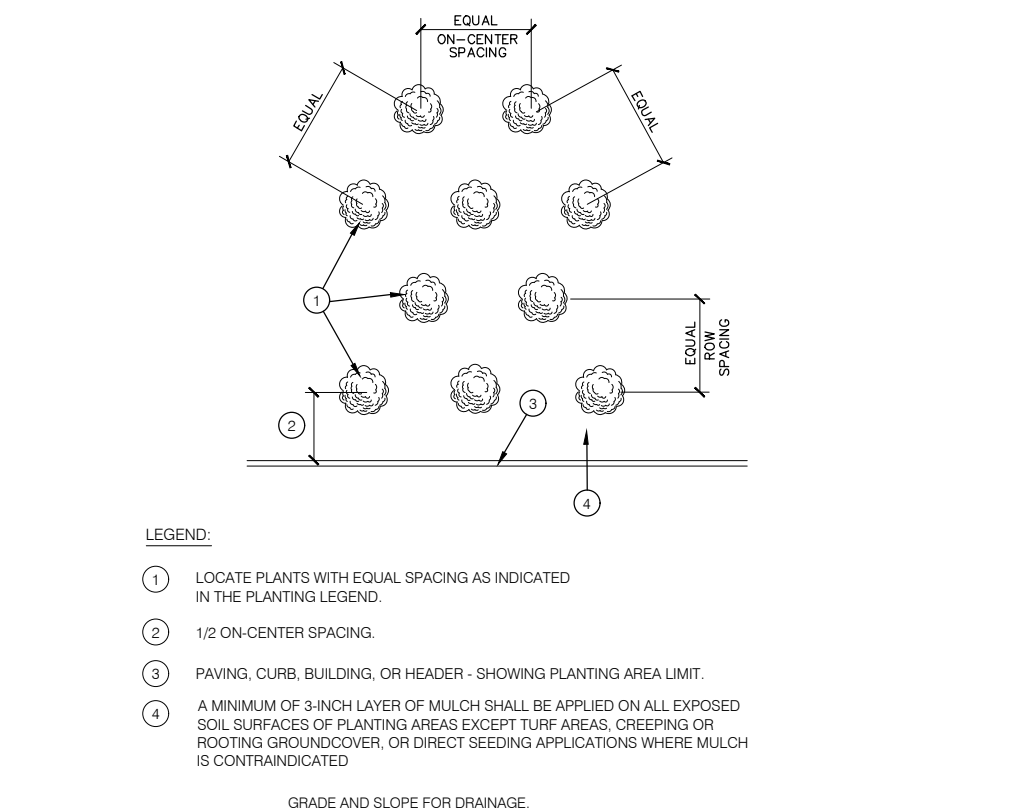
EQUAL
ON-CENTER
SPACING

EQUAL

EQUAL

1

EQUAL
ROW
SPACING

2

3

4

LEGEND:

1 LOCATE PLANTS WITH EQUAL SPACING AS INDICATED IN THE PLANTING LEGEND.

2 1/2 ON-CENTER SPACING.

3 PAVING, CURB, BUILDING, OR HEADER - SHOWING PLANTING AREA LIMIT.

4 A MINIMUM OF 3-INCH LAYER OF MULCH SHALL BE APPLIED ON ALL EXPOSED SOIL SURFACES OF PLANTING AREAS EXCEPT TURF AREAS, CREEPING OR ROOTING GROUNDCOVER, OR DIRECT SEEDING APPLICATIONS WHERE MULCH IS CONTRAINDICATED

GRADE AND SLOPE FOR DRAINAGE.